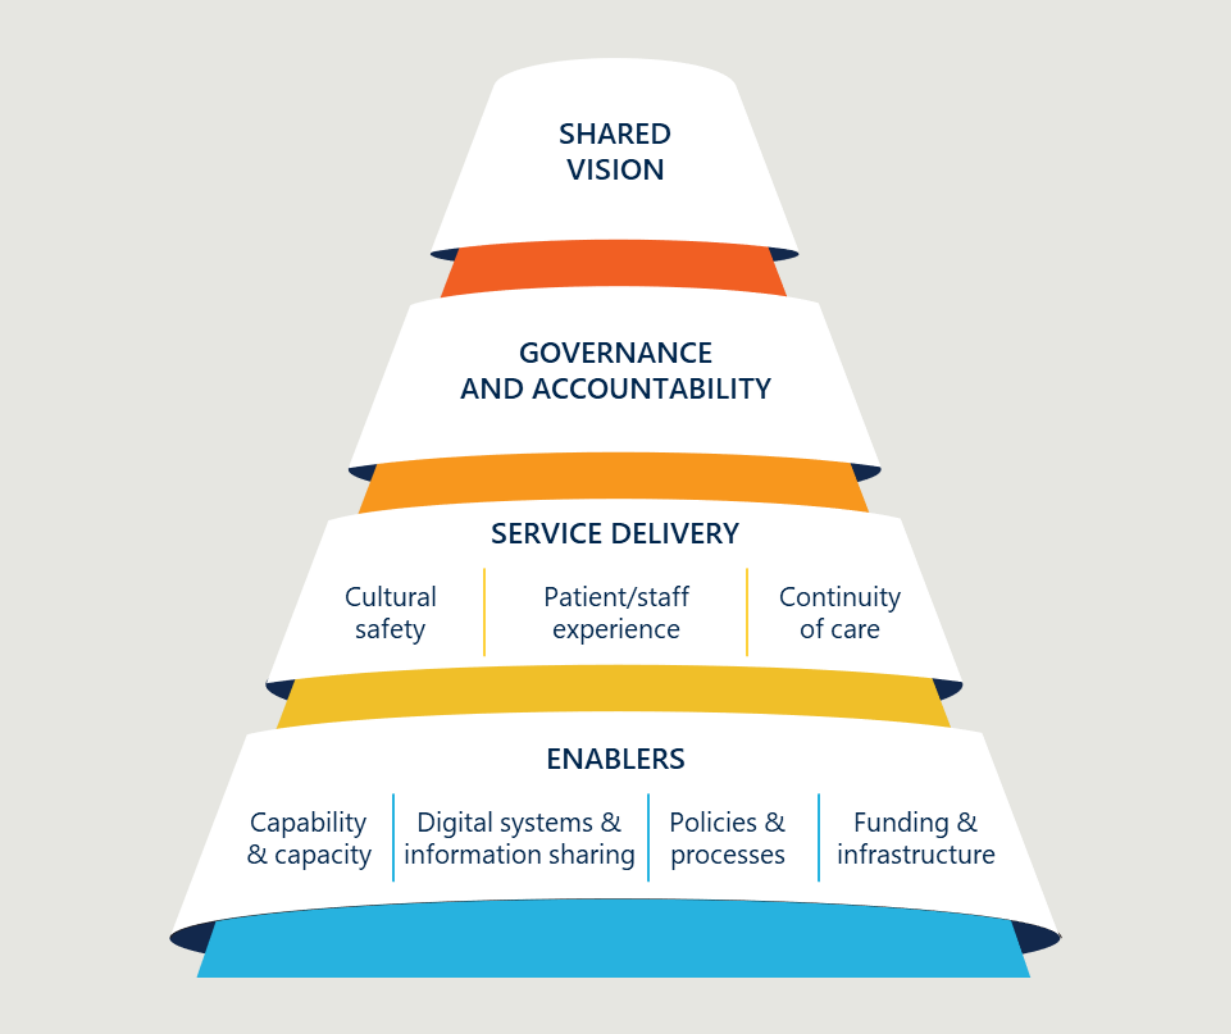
SHARED VISION

GOVERNANCE AND ACCOUNTABILITY

SERVICE DELIVERY

Cultural safety

Patient/staff experience

Continuity of care

ENABLERS

Capability & capacity

Digital systems & information sharing

Policies & processes

Funding & infrastructure